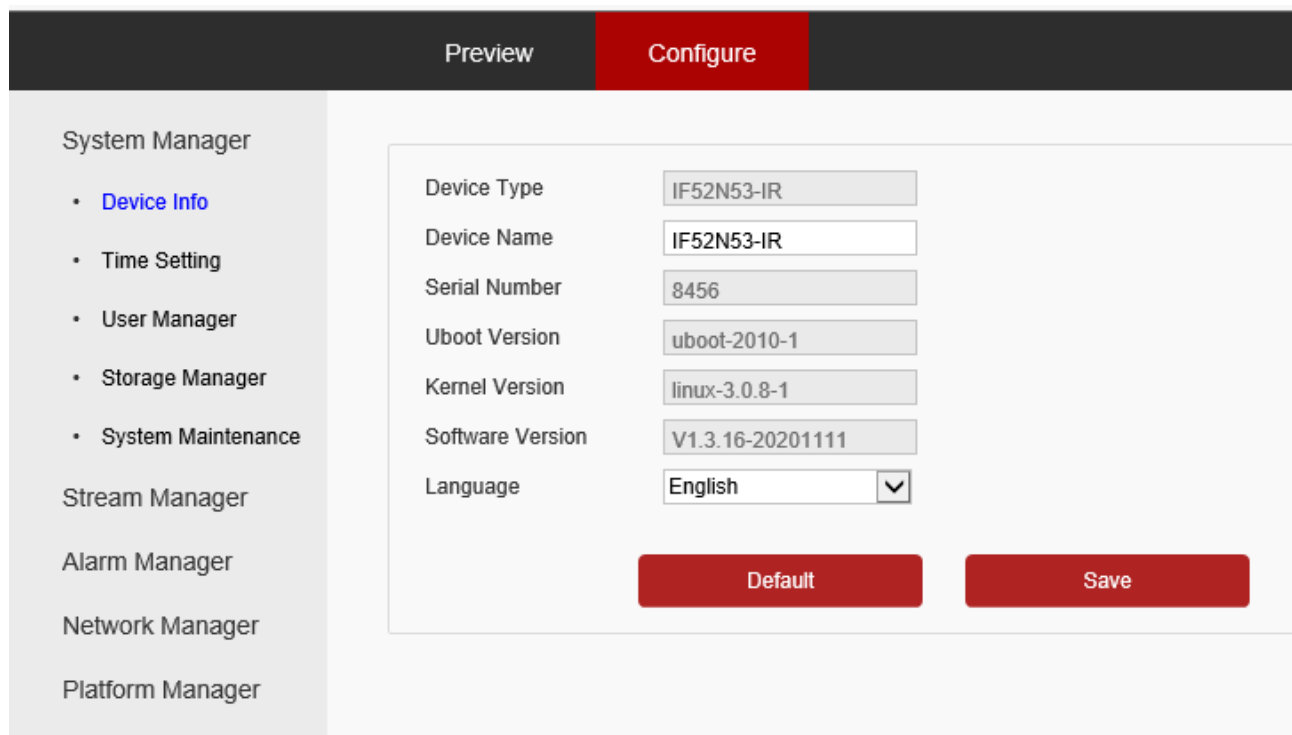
Preview Configure

System Manager

- Device Info
- Time Setting
- User Manager
- Storage Manager
- System Maintenance

Stream Manager

Alarm Manager

Network Manager

Platform Manager

Device Type IF52N53-IR
Device Name IF52N53-IR
Serial Number 8456
Uboot Version uboot-2010-1
Kernel Version linux-3.0.8-1
Software Version V1.3.16-20201111
Language English

Default Save